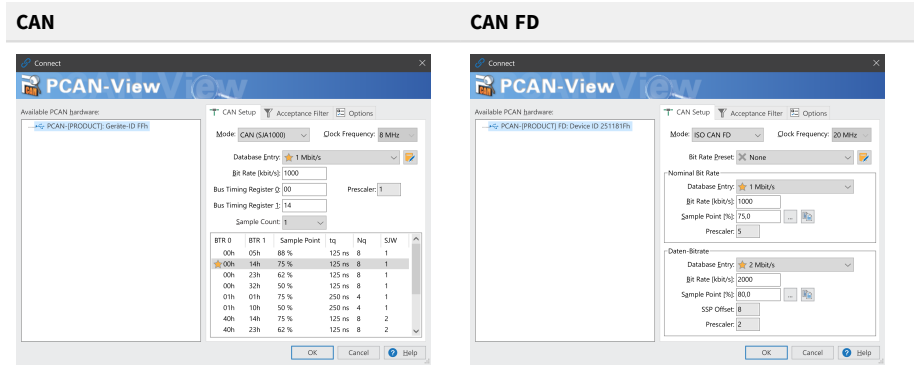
CAN

Connect

PCAN-View

Available PCAN hardware:

PCAN-[PRODUCT]: Geräte-ID FFh

CAN Setup | Acceptance Filter | Options

Mode: CAN (SJA1000)
Clock Frequency: 8 MHz

Database Entry: 1 Mbit/s

Bit Rate [kbit/s]: 1000

Bus Timing Register 0: 00
Prescaler: 1

Bus Timing Register 1: 14

Sample Count: 1

| BTR 0 | BTR 1 | Sample Point | tq | Nq | SJW |
|---|---|---|---|---|---|
| 00h | 05h | 88 % | 125 ns | 8 | 1 |
| 00h | 14h | 75 % | 125 ns | 8 | 1 |
| 00h | 23h | 62 % | 125 ns | 8 | 1 |
| 00h | 32h | 50 % | 125 ns | 8 | 1 |
| 01h | 01h | 75 % | 250 ns | 4 | 1 |
| 01h | 10h | 50 % | 250 ns | 4 | 1 |
| 40h | 14h | 75 % | 125 ns | 8 | 2 |
| 40h | 23h | 62 % | 125 ns | 8 | 2 |

OK | Cancel | Help

CAN FD

Connect

PCAN-View

Available PCAN hardware:

PCAN-[PRODUCT] FD: Device ID 251181Fh

CAN Setup | Acceptance Filter | Options

Mode: ISO CAN FD
Clock Frequency: 20 MHz

Bit Rate Preset: None

Nominal Bit Rate

Database Entry: 1 Mbit/s

Bit Rate [kbit/s]: 1000

Sample Point [%]: 75,0

Prescaler: 5

Daten-Bitrate

Database Entry: 2 Mbit/s

Bit Rate [kbit/s]: 2000

Sample Point [%]: 80,0

SSP Offset: 8

Prescaler: 2

OK | Cancel | Help